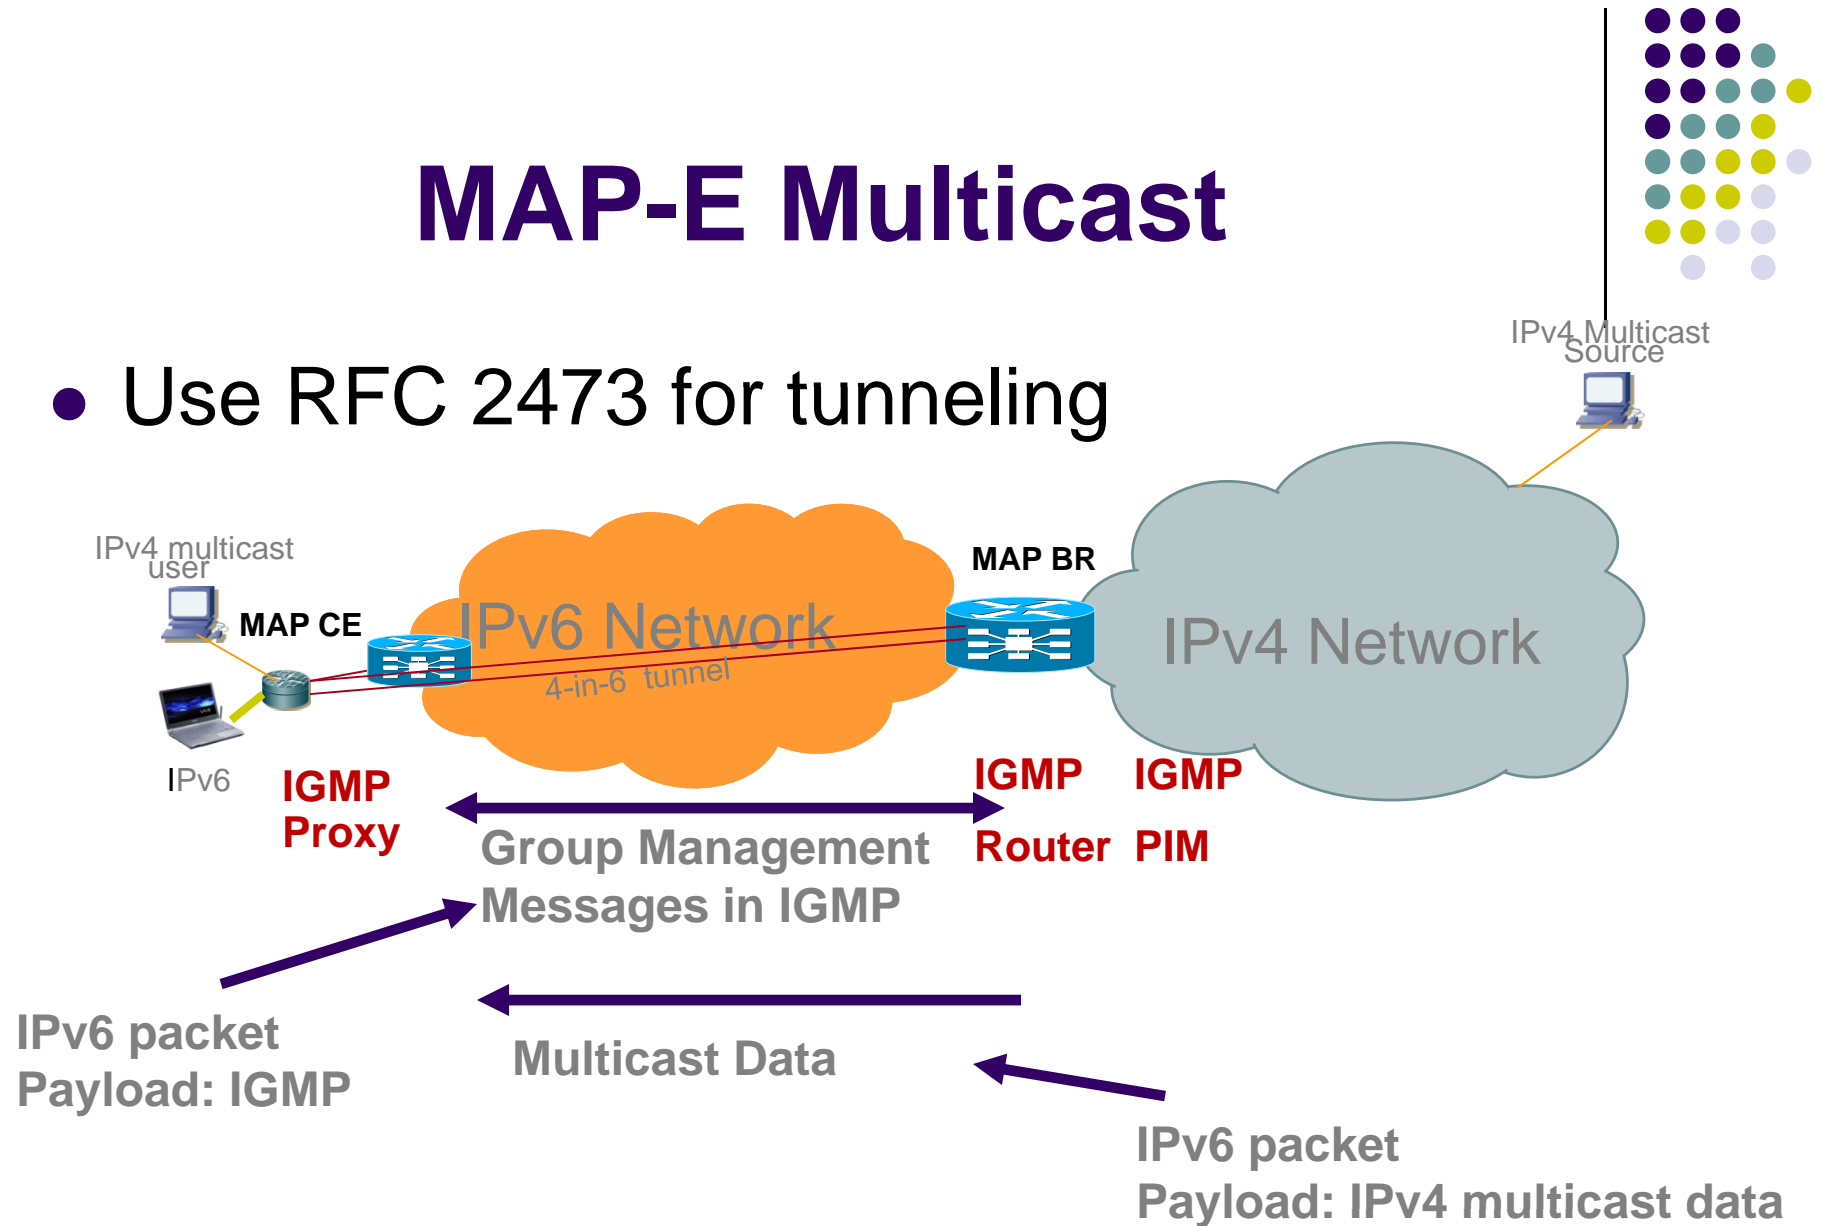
MAP-E Multicast

Use RFC 2473 for tunneling

IPv4 Multicast Source

IPv4 multicast user

MAP CE

IPv6 Network

4-in-6 tunnel

MAP BR

IPv4 Network

IPv6

IGMP Proxy

IGMP Router

IGMP PIM

Group Management Messages in IGMP

IPv6 packet
Payload: IGMP

Multicast Data

IPv6 packet
Payload: IPv4 multicast data